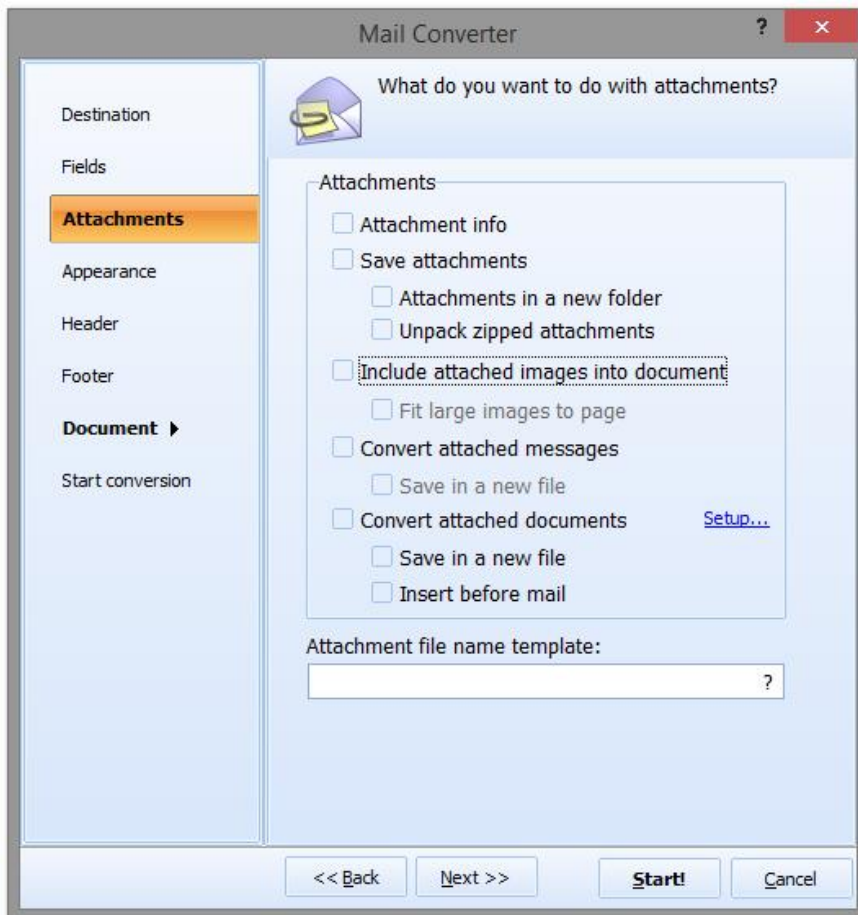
Mail Converter

?

×

Destination

Fields

Attachments

Appearance

Header

Footer

Document ▸

Start conversion

What do you want to do with attachments?

Attachments

Attachment info

Save attachments

Attachments in a new folder

Unpack zipped attachments

Include attached images into document

Fit large images to page

Convert attached messages

Save in a new file

Convert attached documents

Setup...

Save in a new file

Insert before mail

Attachment file name template:

?

<< Back

Next >>

Start!

Cancel